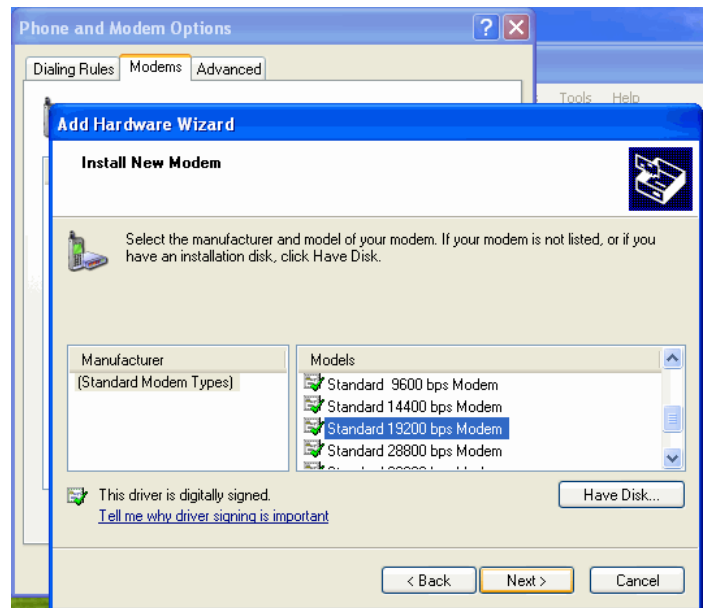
Phone and Modem Options

Dialing Rules | Modems | Advanced

Tools Help

Add Hardware Wizard

Install New Modem

Select the manufacturer and model of your modem. If your modem is not listed, or if you have an installation disk, click Have Disk.

| Manufacturer | Models |
|---|---|
| (Standard Modem Types) | Standard 9600 bps Modem |
| | Standard 14400 bps Modem |
| | Standard 19200 bps Modem |
| | Standard 28800 bps Modem |
| | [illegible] |

This driver is digitally signed.
Tell me why driver signing is important

Have Disk...

< Back | Next > | Cancel